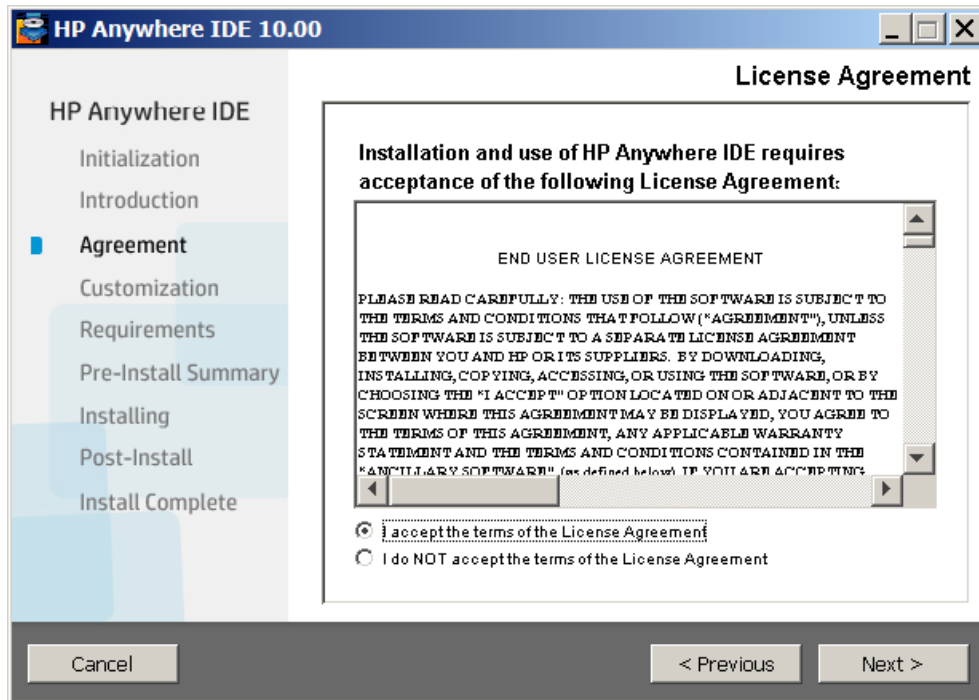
HP Anywhere IDE 10.00

License Agreement

HP Anywhere IDE

Initialization

Introduction

Agreement

Customization

Requirements

Pre-Install Summary

Installing

Post-Install

Install Complete

Installation and use of HP Anywhere IDE requires acceptance of the following License Agreement:

END USER LICENSE AGREEMENT

PLEASE READ CAREFULLY: THE USE OF THE SOFTWARE IS SUBJECT TO THE TERMS AND CONDITIONS THAT FOLLOW ("AGREEMENT"), UNLESS THE SOFTWARE IS SUBJECT TO A SEPARATE LICENSE AGREEMENT BETWEEN YOU AND HP OR ITS SUPPLIERS. BY DOWNLOADING, INSTALLING, COPYING, ACCESSING, OR USING THE SOFTWARE, OR BY CHOOSING THE "I ACCEPT" OPTION LOCATED ON OR ADJACENT TO THE SCREEN WHERE THIS AGREEMENT MAY BE DISPLAYED, YOU AGREE TO THE TERMS OF THIS AGREEMENT, ANY APPLICABLE WARRANTY STATEMENT AND THE TERMS AND CONDITIONS CONTAINED IN THE "ANCILLARY SOFTWARE" (as defined below). IF YOU ARE ACCEPTING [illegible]

I accept the terms of the License Agreement

I do NOT accept the terms of the License Agreement

Cancel

< Previous

Next >